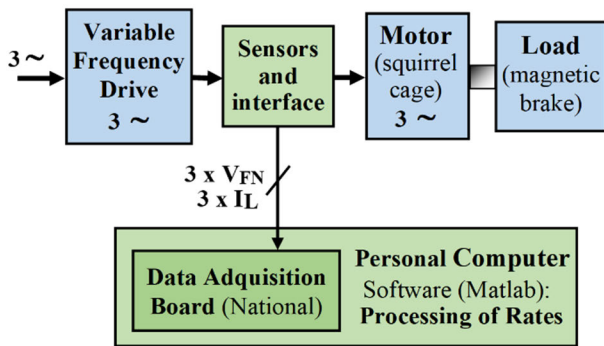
3 ~

Variable Frequency Drive 3 ~

Sensors and interface

Motor (squirrel cage) 3 ~

Load (magnetic brake)

3 x $V_{FN}$
3 x $I_L$

Data Adquisition Board (National)

Personal Computer
Software (Matlab):
Processing of Rates